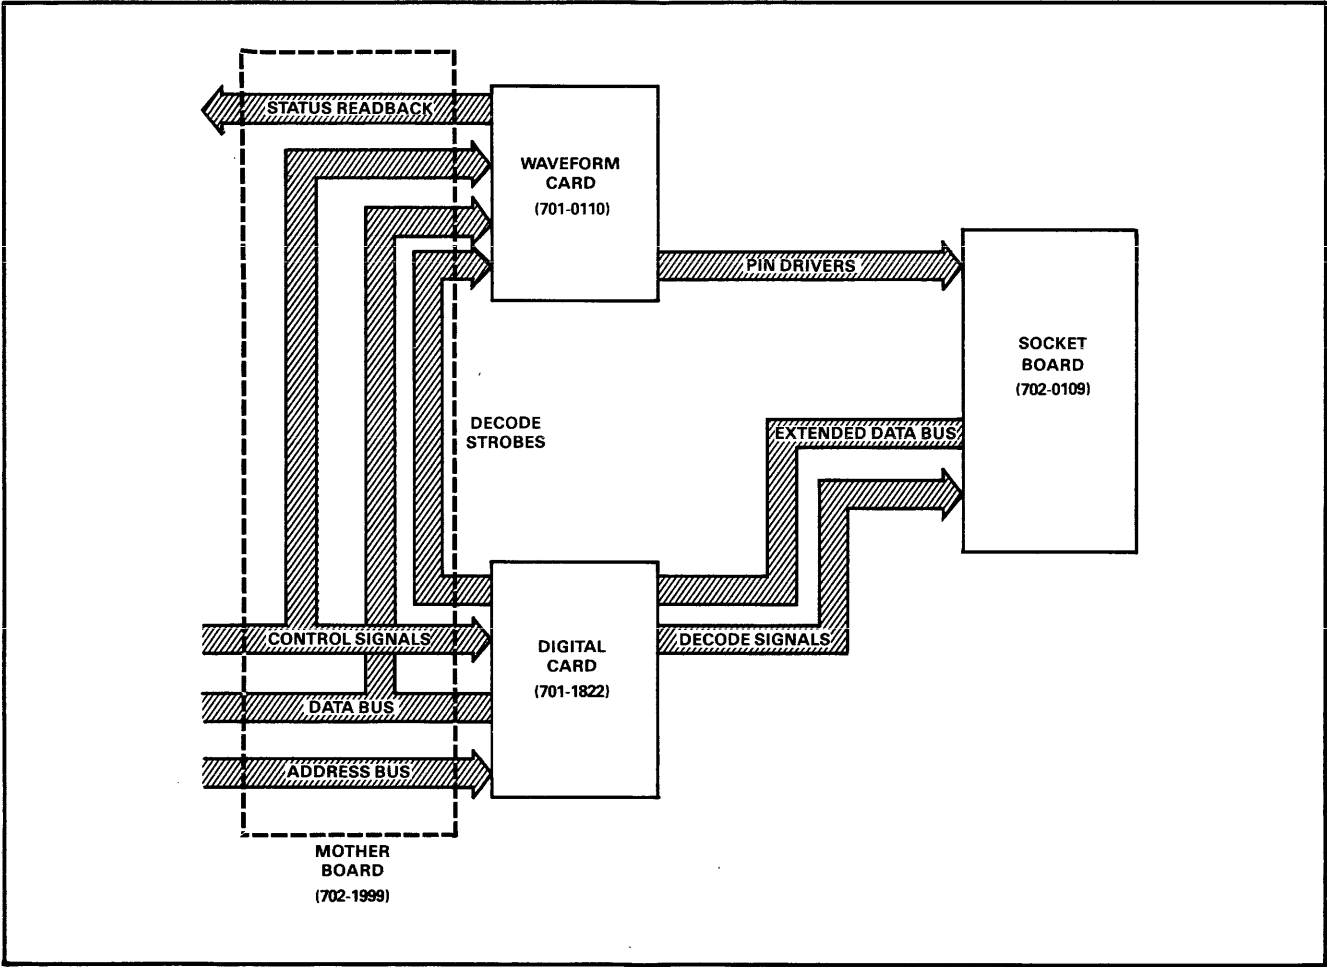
STATUS READBACK

WAVEFORM CARD
(701-0110)

PIN DRIVERS

SOCKET BOARD
(702-0109)

DECODE STROBES

EXTENDED DATA BUS

CONTROL SIGNALS

DIGITAL CARD
(701-1822)

DECODE SIGNALS

DATA BUS

ADDRESS BUS

MOTHER BOARD
(702-1999)